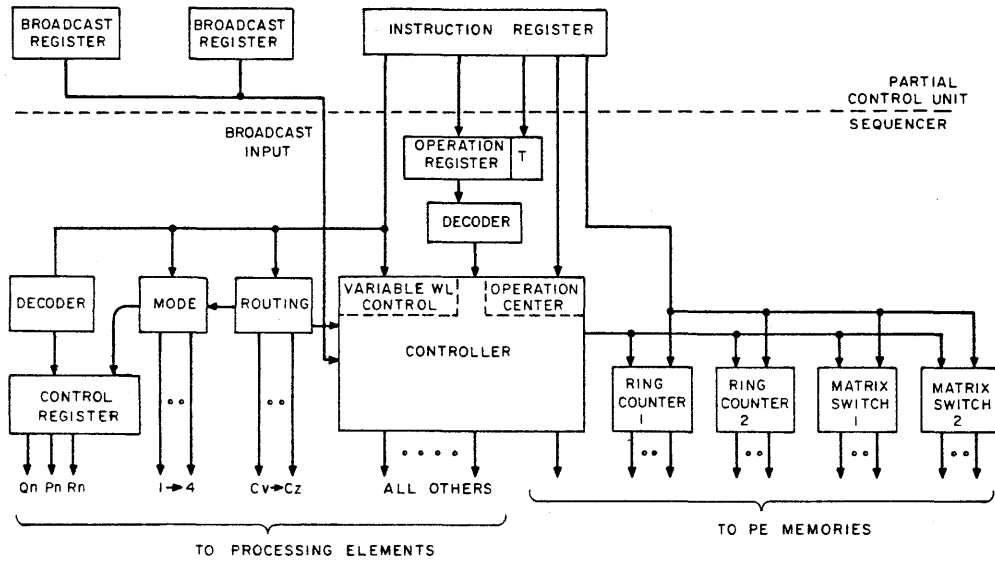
BROADCAST REGISTER

BROADCAST REGISTER

INSTRUCTION REGISTER

PARTIAL CONTROL UNIT

SEQUENCER

BROADCAST INPUT

OPERATION REGISTER

T

DECODER

DECODER

MODE

ROUTING

VARIABLE WL CONTROL

OPERATION CENTER

CONTROLLER

CONTROL REGISTER

RING COUNTER 1

RING COUNTER 2

MATRIX SWITCH 1

MATRIX SWITCH 2

Qn Pn Rn

1 → 4

Cv → Cz

ALL OTHERS

TO PROCESSING ELEMENTS

TO PE MEMORIES